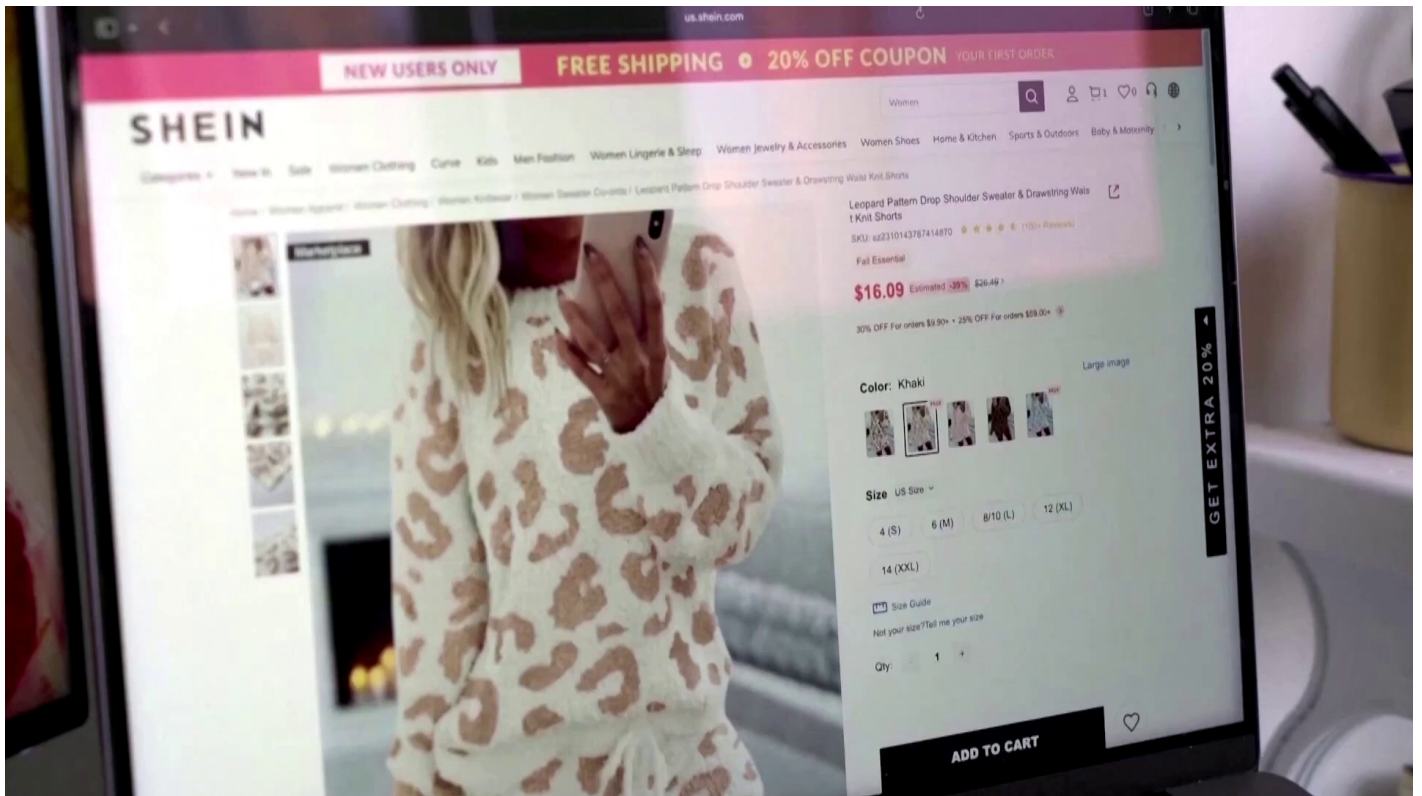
us.shein.com

NEW USERS ONLY FREE SHIPPING 20% OFF COUPON YOUR FIRST ORDER

SHEIN

Women

Categories New In Sale Women Clothing Curve Kids Men Fashion Women Lingerie & Sleep Women Jewelry & Accessories Women Shoes Home & Kitchen Sports & Outdoors Baby & Maternity

Home / Women Apparel / Women Clothing / Women Knitwear / Women Sweater Co-ords / Leopard Pattern Drop Shoulder Sweater & Drawstring Waist Knit Shorts

Marketplace

Leopard Pattern Drop Shoulder Sweater & Drawstring Waist Knit Shorts

SKU: sz2310143787414870 (100+ Reviews)

Fall Essential

$16.09 Estimated -39% $26.49

30% OFF For orders $9.90+ • 25% OFF For orders $59.00+

Large image

Color: Khaki

Size US Size

4 (S) 6 (M) 8/10 (L) 12 (XL) 14 (XXL)

Size Guide

Not your size?Tell me your size

Qty: - 1 +

ADD TO CART

GET EXTRA 20%